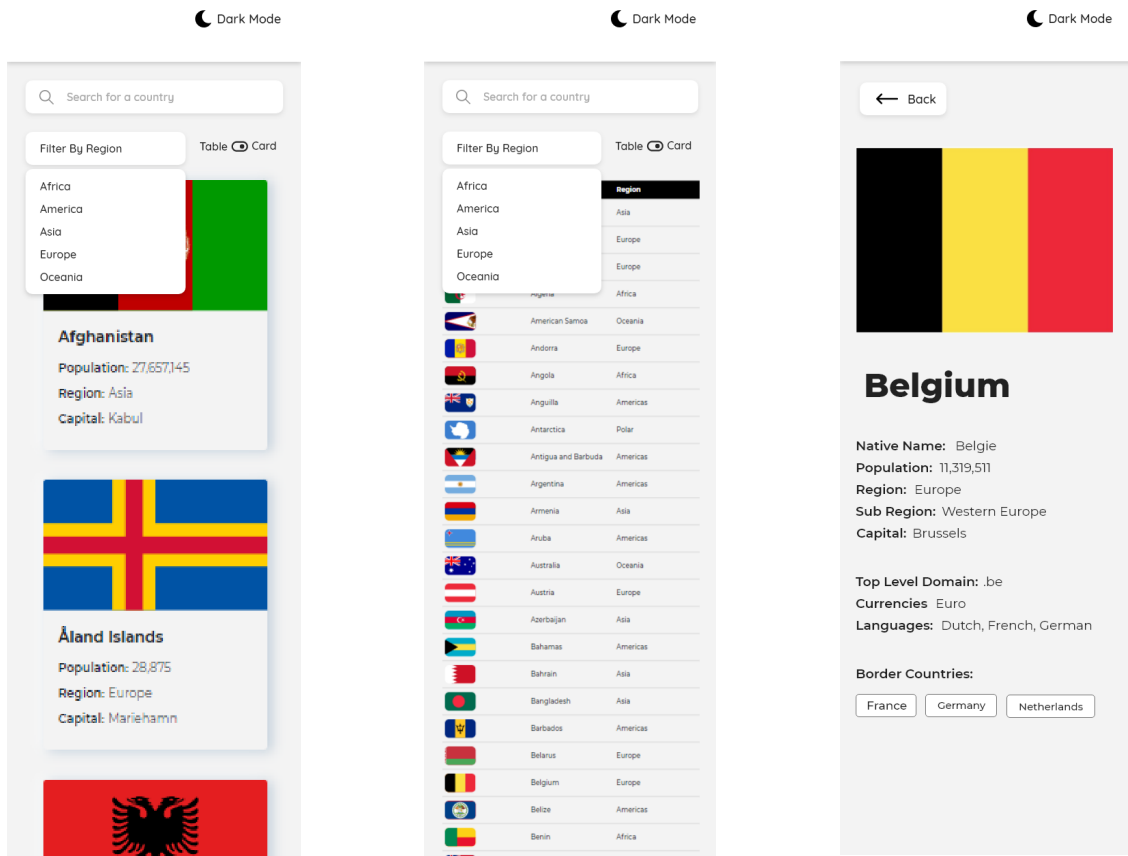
Dark Mode

Search for a country

Filter By Region

Table Card

Africa
America
Asia
Europe
Oceania

Afghanistan
Population: 27,657,145
Region: Asia
Capital: Kabul

Åland Islands
Population: 28,875
Region: Europe
Capital: Mariehamn

Dark Mode

Search for a country

Filter By Region

Table Card

Africa
America
Asia
Europe
Oceania

| | Region |
|---|---|
| | Asia |
| | Europe |
| | Europe |
| Algeria | Africa |
| American Samoa | Oceania |
| Andorra | Europe |
| Angola | Africa |
| Anguilla | Americas |
| Antarctica | Polar |
| Antigua and Barbuda | Americas |
| Argentina | Americas |
| Armenia | Asia |
| Aruba | Americas |
| Australia | Oceania |
| Austria | Europe |
| Azerbaijan | Asia |
| Bahamas | Americas |
| Bahrain | Asia |
| Bangladesh | Asia |
| Barbados | Americas |
| Belarus | Europe |
| Belgium | Europe |
| Belize | Americas |
| Benin | Africa |

Dark Mode

Back

Belgium

Native Name: Belgie
Population: 11,319,511
Region: Europe
Sub Region: Western Europe
Capital: Brussels

Top Level Domain: .be
Currencies Euro
Languages: Dutch, French, German

Border Countries:
France Germany Netherlands